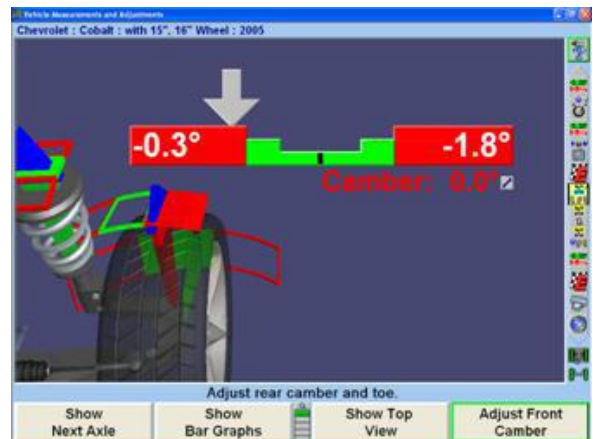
Vehicle Measurements and Adjustments

Chevrolet : Cobalt : with 15", 16" Wheel : 2005

-0.3°

-1.8°

Camber: 0.0°

Adjust rear camber and toe.

Show Next Axle

Show Bar Graphs

Show Top View

Adjust Front Camber